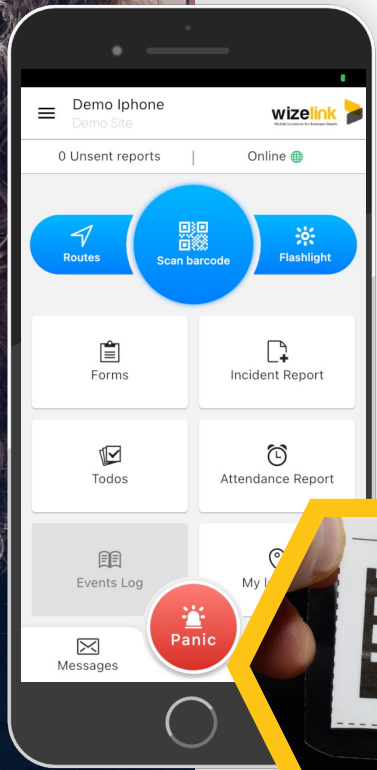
Demo Iphone
Demo Site

wizelink
Mobile Solutions for Business Needs

0 Unsent reports | Online

Routes
Scan barcode
Flashlight

Forms
Incident Report

Todos
Attendance Report

Events Log
My L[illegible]

Panic

Messages